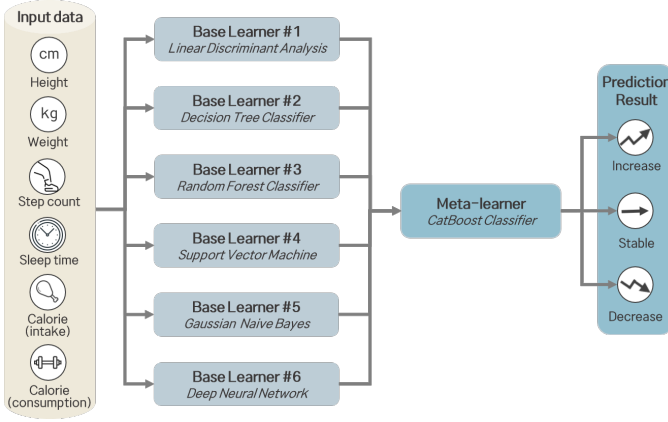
Input data

cm

Height

kg

Weight

Step count

Sleep time

Calorie (intake)

Calorie (consumption)

Base Learner #1
Linear Discriminant Analysis

Base Learner #2
Decision Tree Classifier

Base Learner #3
Random Forest Classifier

Base Learner #4
Support Vector Machine

Base Learner #5
Gaussian Naive Bayes

Base Learner #6
Deep Neural Network

Meta-learner
CatBoost Classifier

Prediction Result

Increase

Stable

Decrease